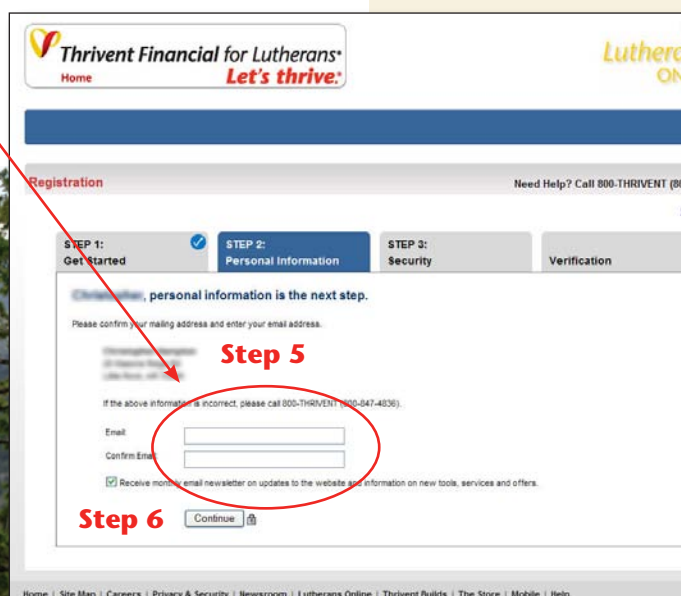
Thrivent Financial for Lutherans®
Home
Let's thrive.®

Luther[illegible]
ON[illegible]

Registration

Need Help? Call 800-THRIVENT (8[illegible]

STEP 1:
Get Started

STEP 2:
Personal Information

STEP 3:
Security

Verification

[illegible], personal information is the next step.

Please confirm your mailing address and enter your email address.

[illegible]

Step 5

If the above information is incorrect, please call 800-THRIVENT (800-847-4836).

Email

Confirm Email

Receive monthly email newsletter on updates to the website and information on new tools, services and offers.

Step 6

Continue

Home | Site Map | Careers | Privacy & Security | Newsroom | Lutherans Online | Thrivent Builds | The Store | Mobile | Help